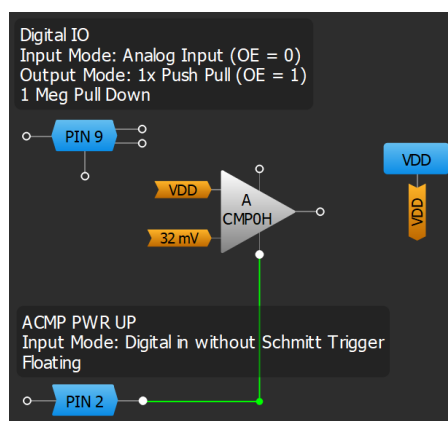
Digital IO
Input Mode: Analog Input (OE = 0)
Output Mode: 1x Push Pull (OE = 1)
1 Meg Pull Down

PIN 9

VDD

VDD

A
CMP0H

32 mV

VDD

ACMP PWR UP
Input Mode: Digital in without Schmitt Trigger
Floating

PIN 2